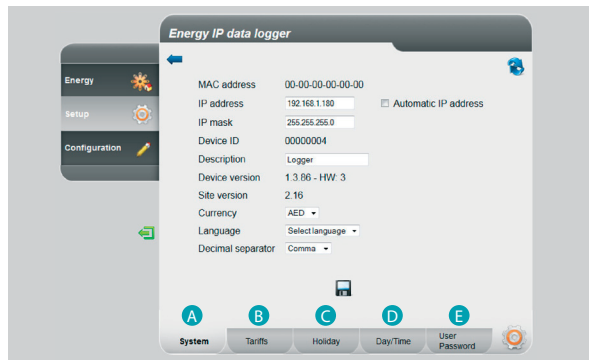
Energy IP data logger

Energy
Setup
Configuration

MAC address 00-00-00-00-00-00
IP address 192.168.1.180
Automatic IP address
IP mask 255.255.255.0
Device ID 00000004
Description Logger
Device version 1.3.86 - HW: 3
Site version 2.16
Currency AED
Language Select language
Decimal separator Comma

A System
B Tariffs
C Holiday
D Day/Time
E User Password